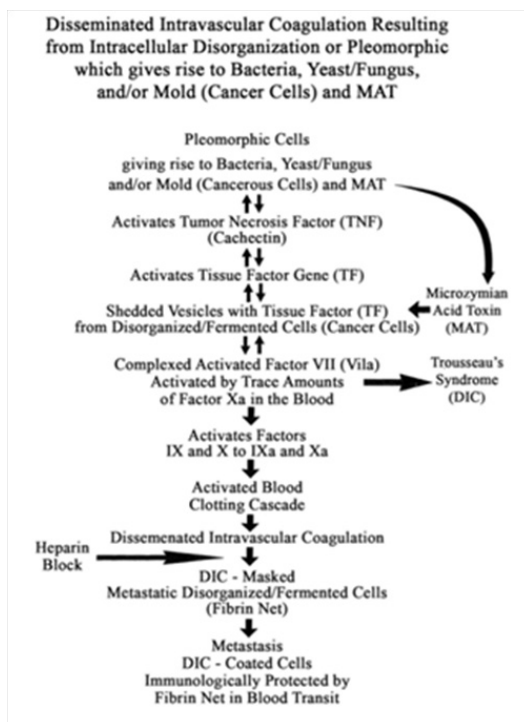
Disseminated Intravascular Coagulation Resulting from Intracellular Disorganization or Pleomorphic which gives rise to Bacteria, Yeast/Fungus, and/or Mold (Cancer Cells) and MAT

Pleomorphic Cells
giving rise to Bacteria, Yeast/Fungus and/or Mold (Cancerous Cells) and MAT

Activates Tumor Necrosis Factor (TNF) (Cachectin)

Activates Tissue Factor Gene (TF)

Shedded Vesicles with Tissue Factor (TF) from Disorganized/Fermented Cells (Cancer Cells)

Microzymian Acid Toxin (MAT)

Complexed Activated Factor VII (Vila) Activated by Trace Amounts of Factor Xa in the Blood

Trousseau's Syndrome (DIC)

Activates Factors IX and X to IXa and Xa

Activated Blood Clotting Cascade

Dissemenated Intravascular Coagulation

Heparin Block

DIC - Masked Metastatic Disorganized/Fermented Cells (Fibrin Net)

Metastasis DIC - Coated Cells Immunologically Protected by Fibrin Net in Blood Transit